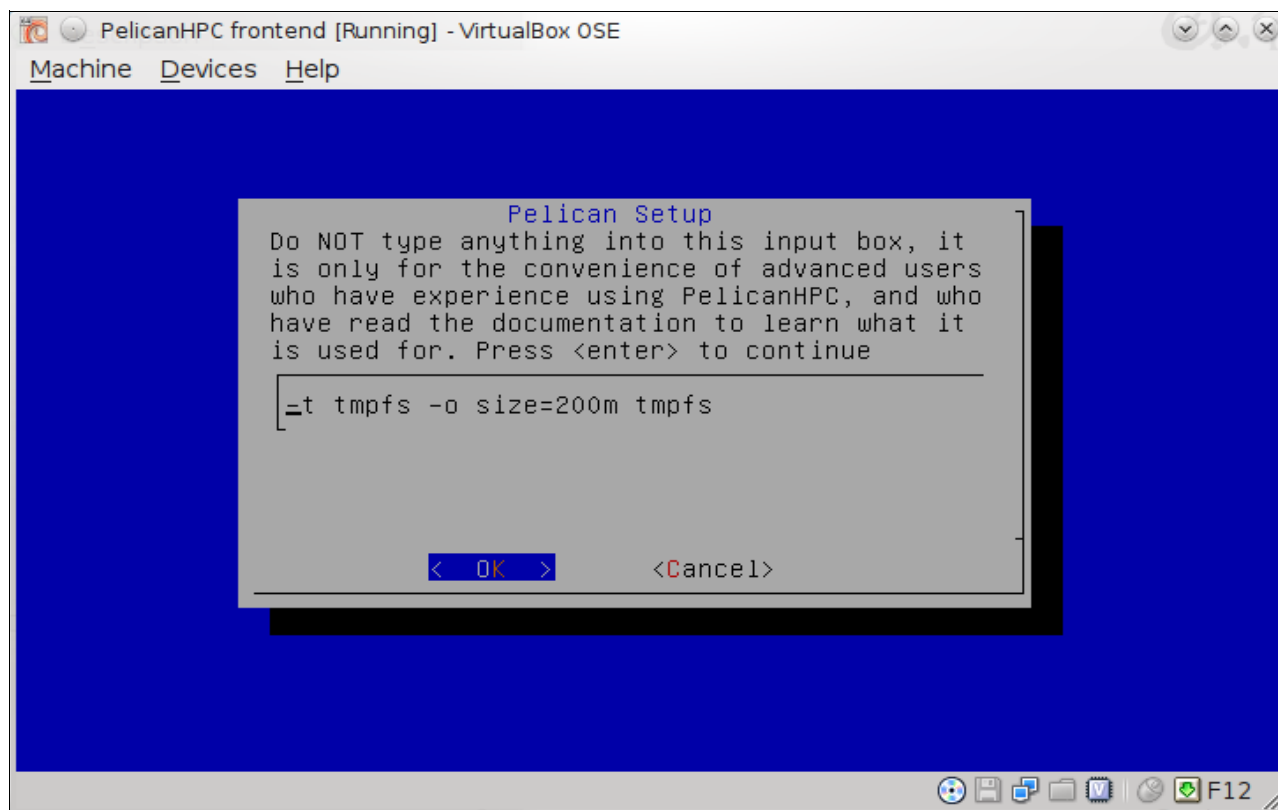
PelicanHPC frontend [Running] - VirtualBox OSE

Machine Devices Help

Pelican Setup

Do NOT type anything into this input box, it is only for the convenience of advanced users who have experience using PelicanHPC, and who have read the documentation to learn what it is used for. Press <enter> to continue

-t tmpfs -o size=200m tmpfs

< OK > <Cancel>

F12